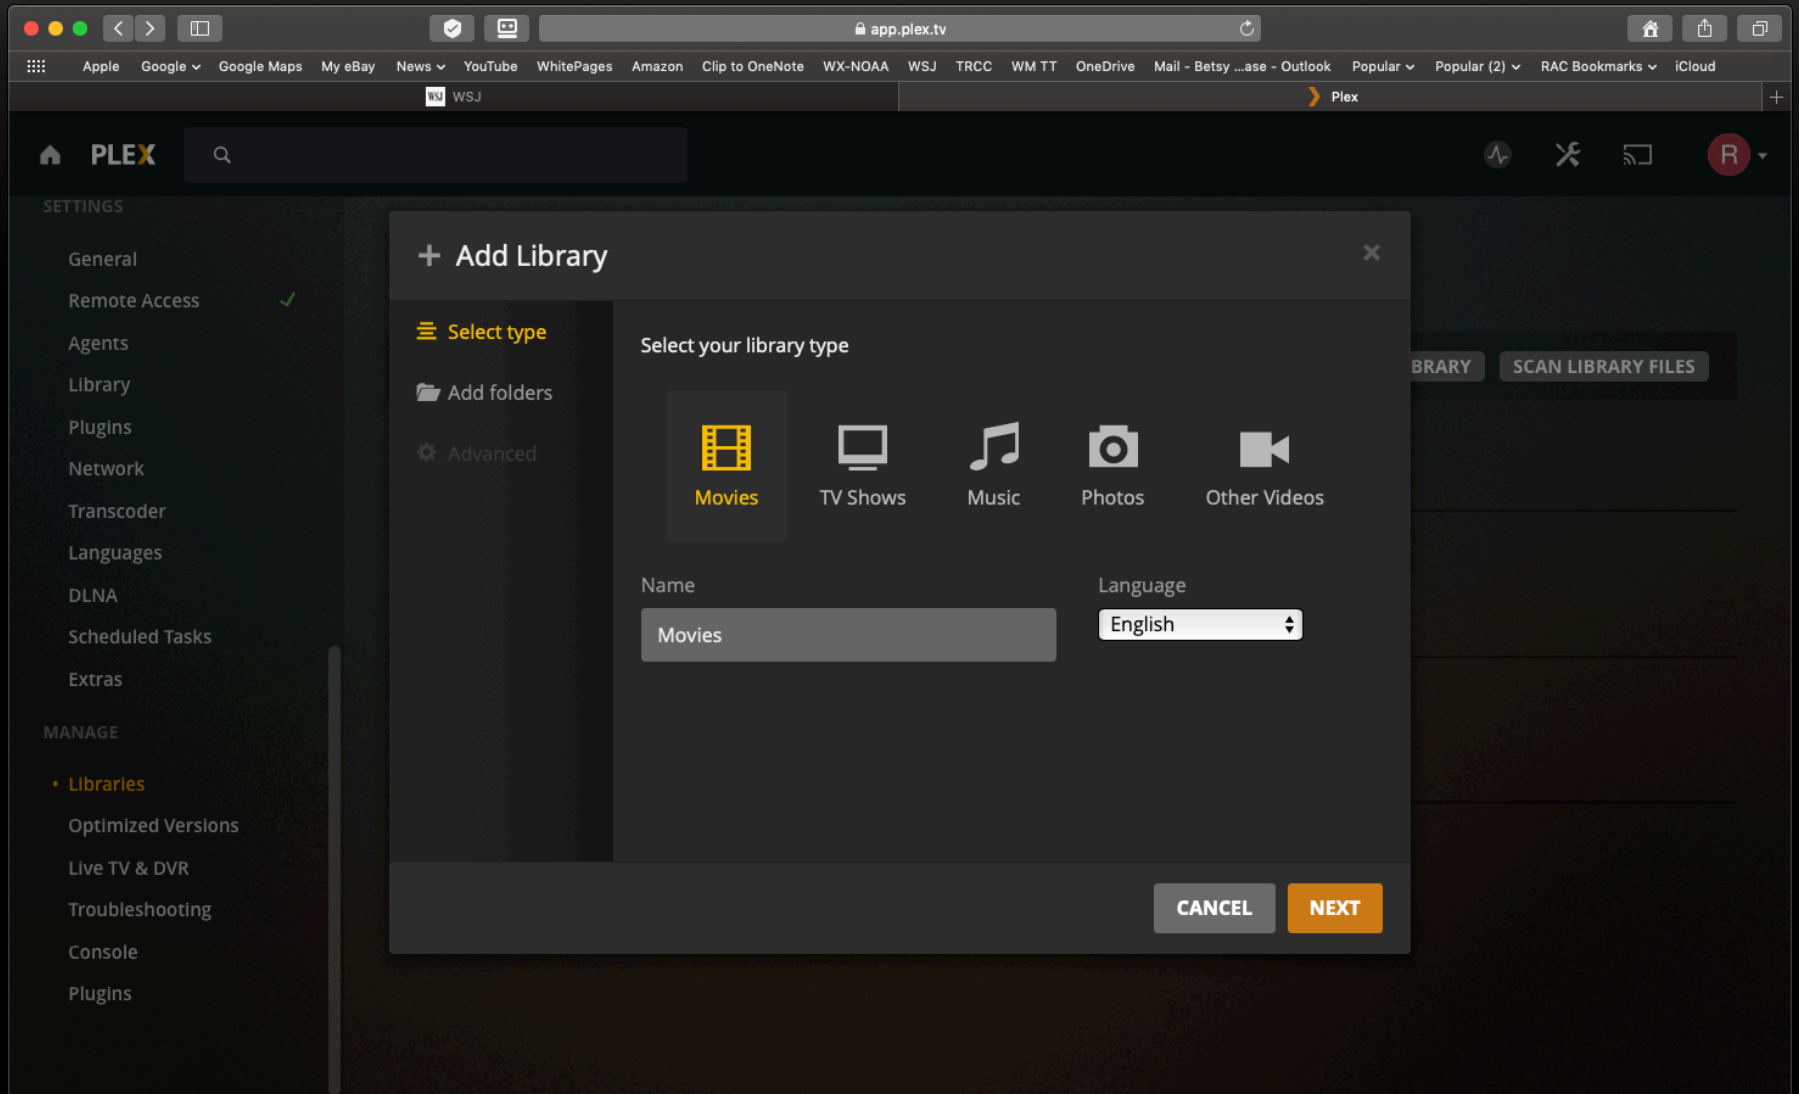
app.plex.tv

Apple Google Google Maps My eBay News YouTube WhitePages Amazon Clip to OneNote WX-NOAA WSJ TRCC WM TT OneDrive Mail - Betsy ...ase - Outlook Popular Popular (2) RAC Bookmarks iCloud

WSJ

Plex

PLEX

R

SETTINGS

General
Remote Access
Agents
Library
Plugins
Network
Transcoder
Languages
DLNA
Scheduled Tasks
Extras

MANAGE

Libraries
Optimized Versions
Live TV & DVR
Troubleshooting
Console
Plugins

BRARY SCAN LIBRARY FILES

+ Add Library

×

Select type
Add folders
Advanced

Select your library type

Movies TV Shows Music Photos Other Videos

Name
Movies

Language
English

CANCEL NEXT